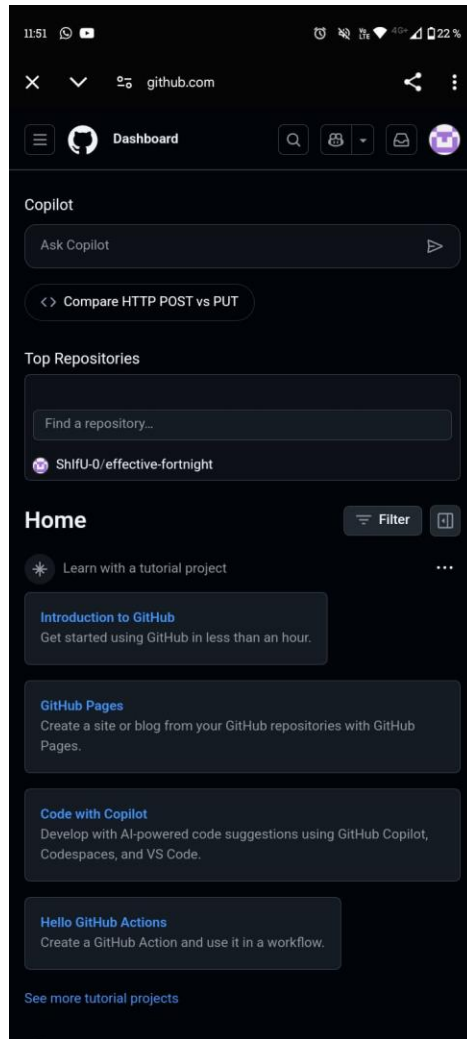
11:51

22%

github.com

Dashboard

Copilot

Ask Copilot

<> Compare HTTP POST vs PUT

Top Repositories

Find a repository...

ShlfU-0/effective-fortnight

Home

Filter

Learn with a tutorial project

...

Introduction to GitHub
Get started using GitHub in less than an hour.

GitHub Pages
Create a site or blog from your GitHub repositories with GitHub Pages.

Code with Copilot
Develop with AI-powered code suggestions using GitHub Copilot, Codespaces, and VS Code.

Hello GitHub Actions
Create a GitHub Action and use it in a workflow.

See more tutorial projects